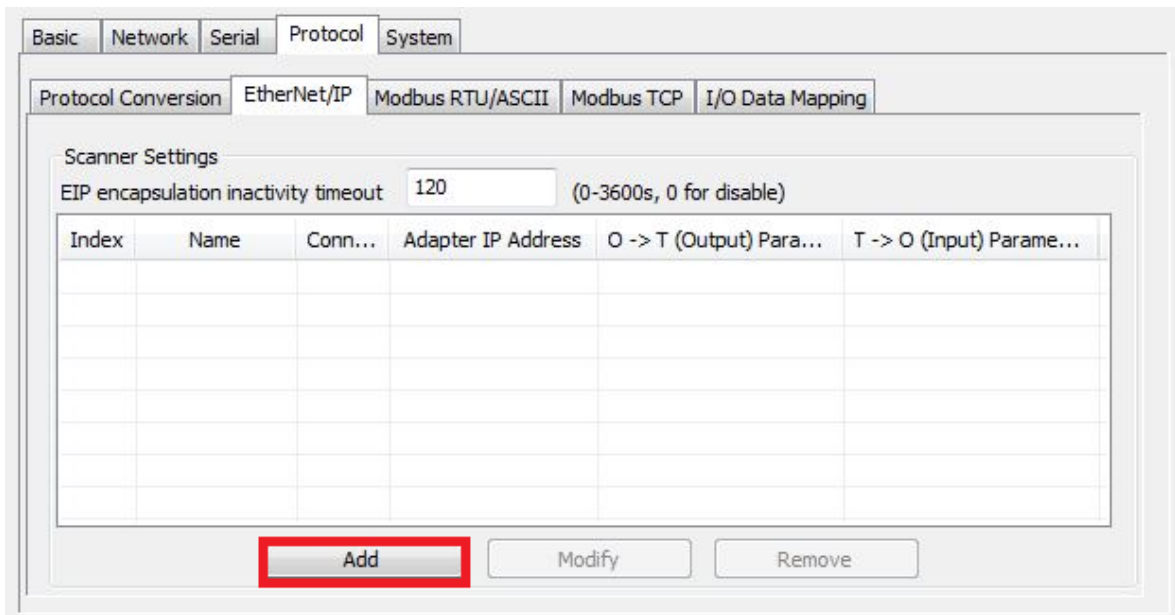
Basic | Network | Serial | Protocol | System

Protocol Conversion | EtherNet/IP | Modbus RTU/ASCII | Modbus TCP | I/O Data Mapping

Scanner Settings

EIP encapsulation inactivity timeout 120 (0-3600s, 0 for disable)

| Index | Name | Conn... | Adapter IP Address | O -> T (Output) Para... | T -> O (Input) Parame... |
|---|---|---|---|---|---|
| | | | | | |

Add Modify Remove